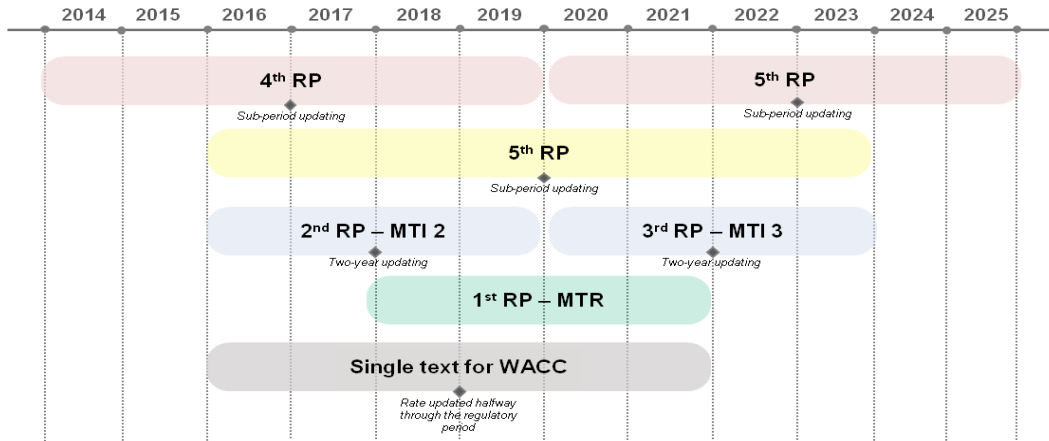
2014 2015 2016 2017 2018 2019 2020 2021 2022 2023 2024 2025

4$^{th}$ RP

Sub-period updating

5$^{th}$ RP

Sub-period updating

5$^{th}$ RP

Sub-period updating

2$^{nd}$ RP – MTI 2

Two-year updating

3$^{rd}$ RP – MTI 3

Two-year updating

1$^{st}$ RP – MTR

Single text for WACC

Rate updated halfway through the regulatory period